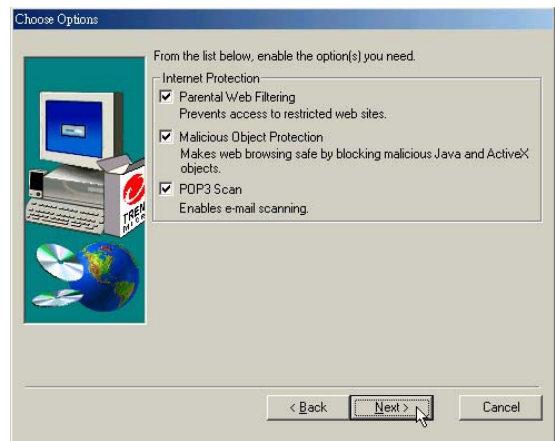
Choose Options

From the list below, enable the option(s) you need.

Internet Protection

☑ Parental Web Filtering
Prevents access to restricted web sites.

☑ Malicious Object Protection
Makes web browsing safe by blocking malicious Java and ActiveX objects.

☑ POP3 Scan
Enables e-mail scanning.

TREN MICR

< Back | Next > | Cancel